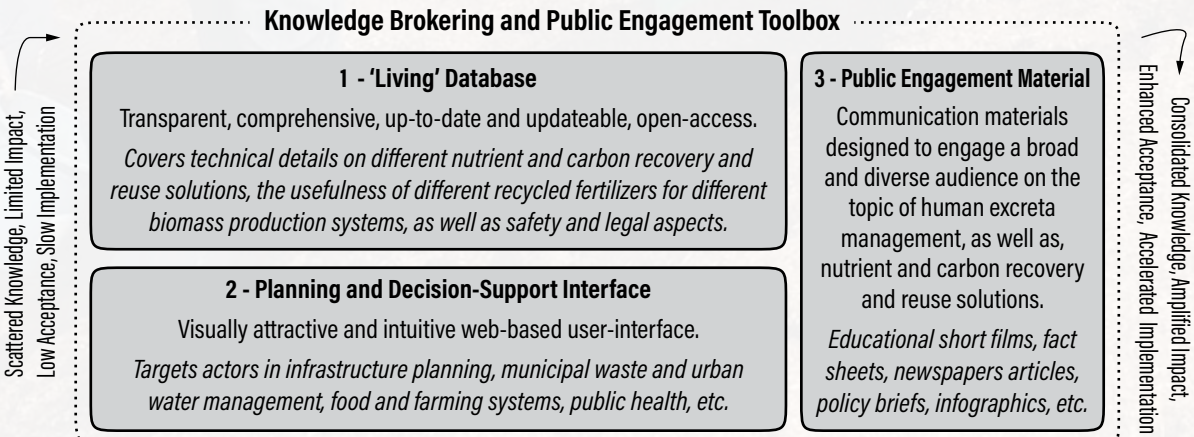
Knowledge Brokering and Public Engagement Toolbox

Scattered Knowledge, Limited Impact, Low Acceptance, Slow Implementation

1 - 'Living' Database

Transparent, comprehensive, up-to-date and updateable, open-access.

*Covers technical details on different nutrient and carbon recovery and reuse solutions, the usefulness of different recycled fertilizers for different biomass production systems, as well as safety and legal aspects.*

2 - Planning and Decision-Support Interface

Visually attractive and intuitive web-based user-interface.

*Targets actors in infrastructure planning, municipal waste and urban water management, food and farming systems, public health, etc.*

3 - Public Engagement Material

Communication materials designed to engage a broad and diverse audience on the topic of human excreta management, as well as, nutrient and carbon recovery and reuse solutions.

*Educational short films, fact sheets, newspapers articles, policy briefs, infographics, etc.*

Consolidated Knowledge, Amplified Impact, Enhanced Acceptance, Accelerated Implementation